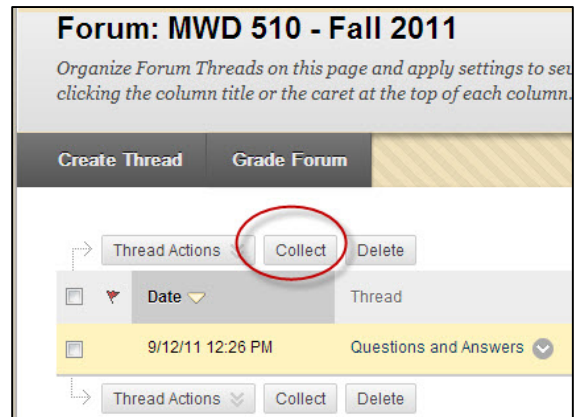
Forum: MWD 510 - Fall 2011

Organize Forum Threads on this page and apply settings to sev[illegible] clicking the column title or the caret at the top of each column.

Create Thread Grade Forum

Thread Actions Collect Delete

| | Date | Thread |
|---|---|---|
| | 9/12/11 12:26 PM | Questions and Answers |

Thread Actions Collect Delete